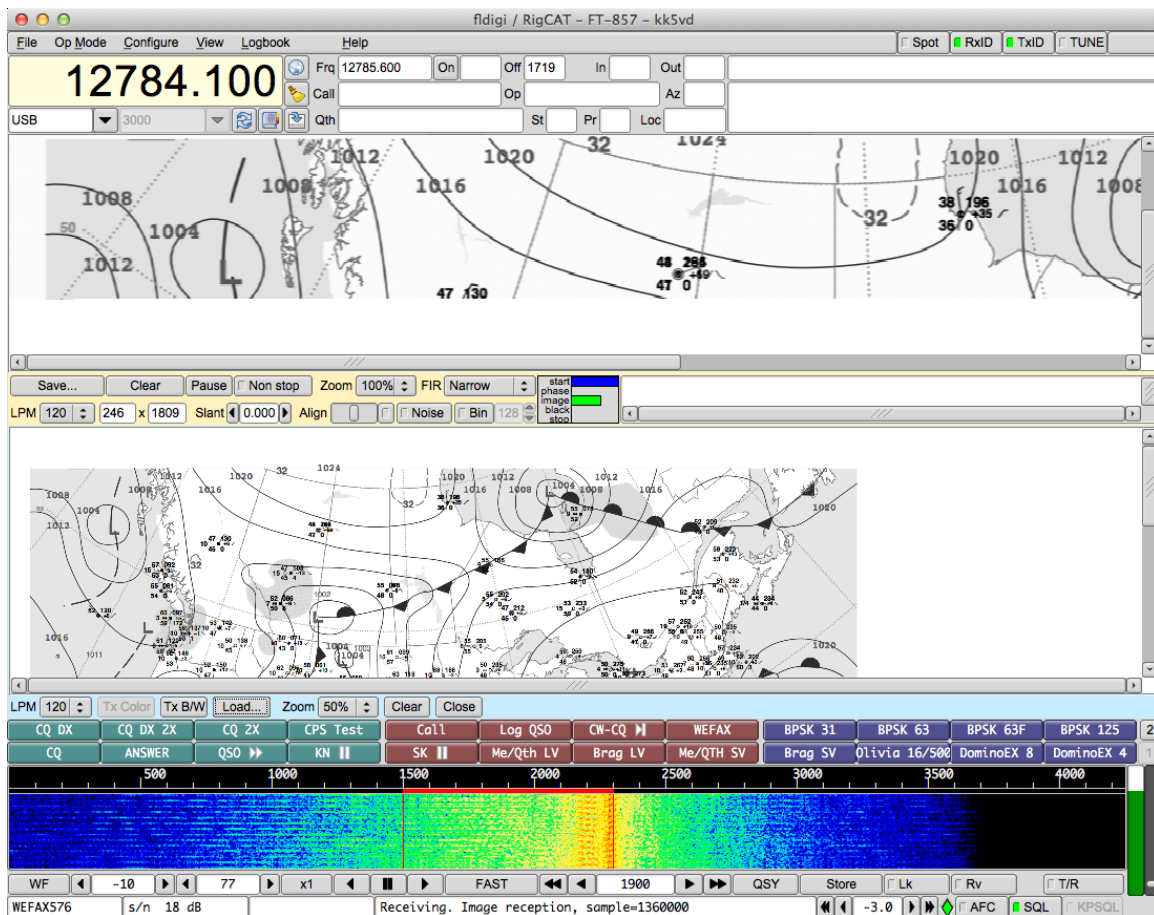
fldigi / RigCAT – FT-857 – kk5vd

File Op Mode Configure View Logbook Help

Spot RxID TxID TUNE

12784.100

Frq 12785.600 On Off 1719 In Out

Call Op Az

USB 3000 Qth St Pr Loc

1012 1020 32 1024 1020 1012 1008 1008 1016 1016 1008 50 1004 1012 32 38 196 +35 36 0 48 266 +49 47 0 47 130

Save... Clear Pause Non stop Zoom 100% FIR Narrow start phase image black stop

LPM 120 246 x 1809 Slant 0.000 Align Noise Bin 128

1020 32 1024 1020 1012 1008 1016 1008 1004 1008 1016 1012 1004 1016 32 1002 1020 1016 1004 1011 1000

LPM 120 Tx Color Tx B/W Load... Zoom 50% Clear Close

CQ DX | CQ DX 2X | CQ 2X | CPS Test | Call | Log QSO | CW-CQ | WEFAX | BPSK 31 | BPSK 63 | BPSK 63F | BPSK 125 | 2

CQ | ANSWER | QSO | KN | SK | Me/Qth LV | Brag LV | Me/QTH SV | Brag SV | Olivia 16/500 | DominoEX 8 | DominoEX 4 | 1

500 1000 1500 2000 2500 3000 3500 4000

WF -10 77 x1 FAST 1900 QSY Store Lk Rv T/R

WEFAX576 s/n 18 dB Receiving. Image reception, sample=1360000 -3.0 AFC SQL KPSQL